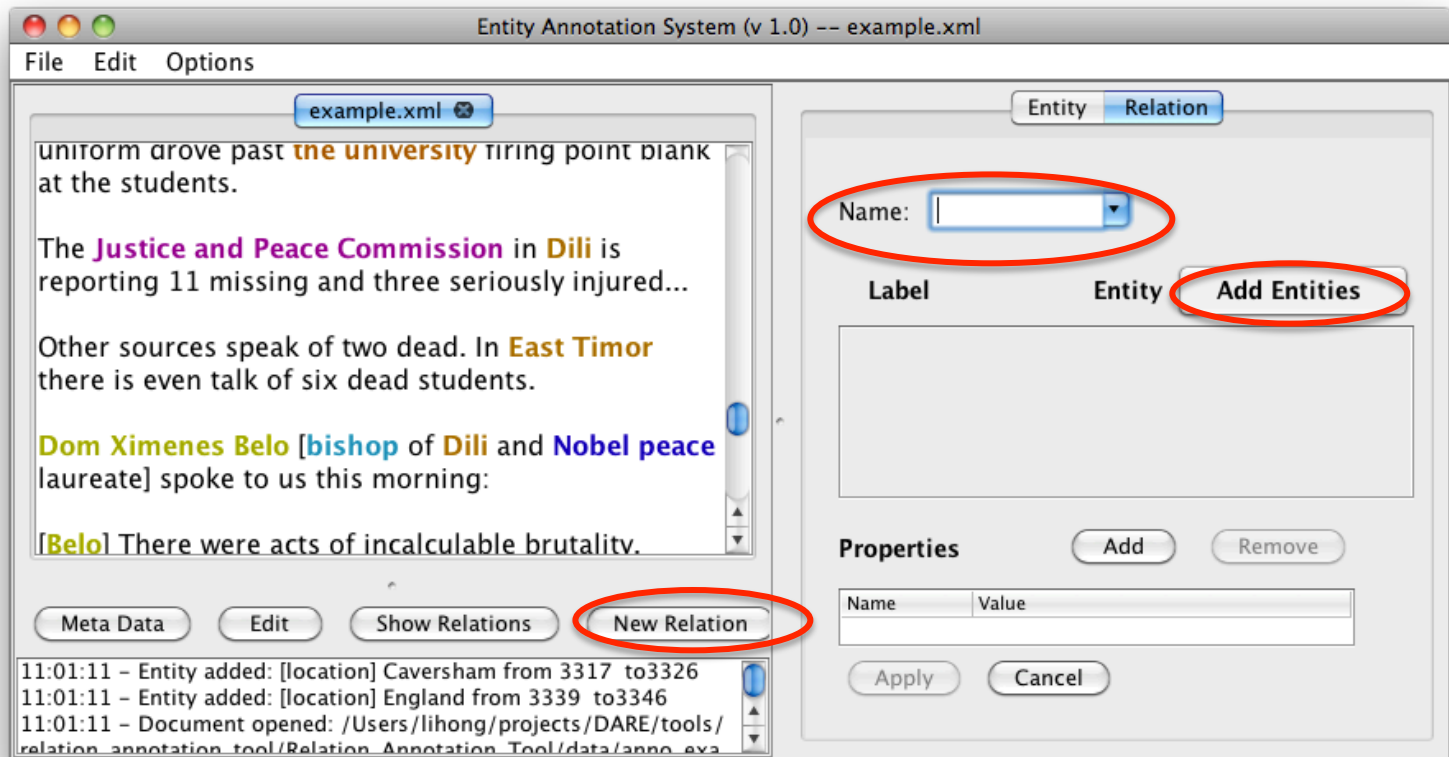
Entity Annotation System (v 1.0) -- example.xml

File Edit Options

example.xml

uniform drove past the university firing point blank at the students.

The Justice and Peace Commission in Dili is reporting 11 missing and three seriously injured...

Other sources speak of two dead. In East Timor there is even talk of six dead students.

Dom Ximenes Belo [bishop of Dili and Nobel peace laureate] spoke to us this morning:

[Belo] There were acts of incalculable brutality.

Meta Data Edit Show Relations New Relation

11:01:11 – Entity added: [location] Caversham from 3317 to3326
11:01:11 – Entity added: [location] England from 3339 to3346
11:01:11 – Document opened: /Users/lihong/projects/DARE/tools/relation_annotation_tool/Relation_Annotation_Tool/data/anno_exa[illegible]

Entity Relation

Name:

Label Entity Add Entities

Properties Add Remove

| Name | Value |
|---|---|
| | |

Apply Cancel